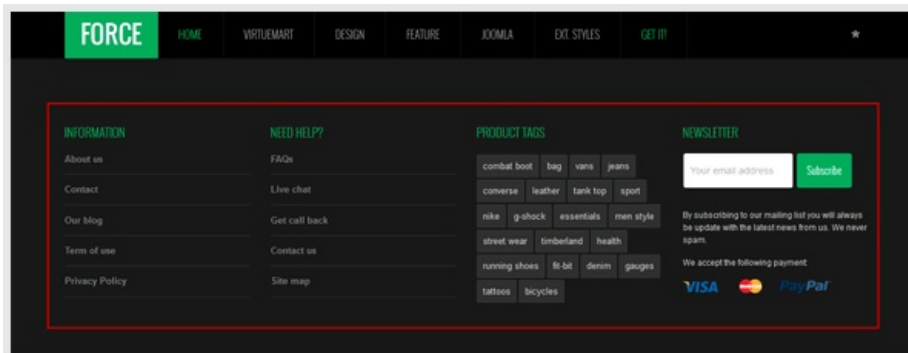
FORCE HOME VIRTUEMART DESIGN FEATURE JOOMLA EXT. STYLES GET IT! ★

INFORMATION
About us
Contact
Our blog
Term of use
Privacy Policy

NEED HELP?
FAQs
Live chat
Get call back
Contact us
Site map

PRODUCT TAGS
combat boot bag vans jeans converse leather tank top sport nike g-shock essentials men style street wear timberland health running shoes fit-bit denim gauges tattoos bicycles

NEWSLETTER
Your email address
Subscribe
By subscribing to our mailing list you will always be update with the latest news from us. We never spam.
We accept the following payment
VISA PayPal